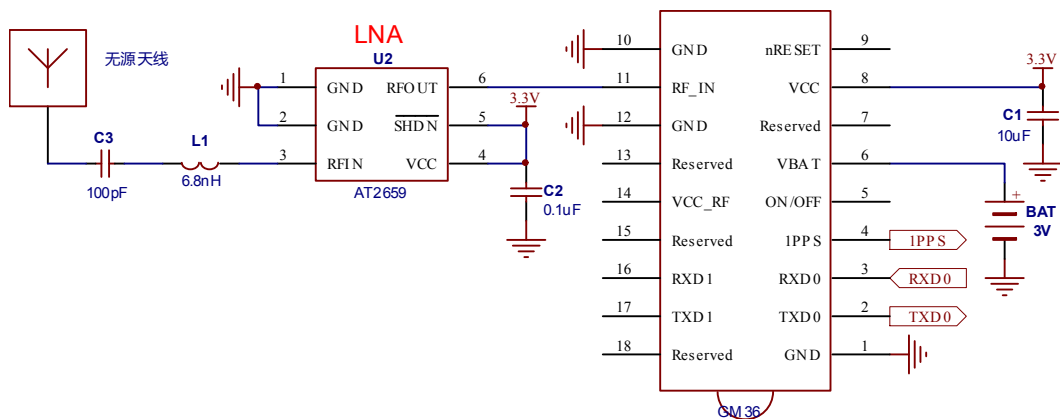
无源天线

C3
100pF

L1
6.8nH

LNA
U2

1 GND
2 GND
3 RFIN
RFOUT 6
$\overline{SHDN}$ 5
VCC 4
AT2659

3.3V
C2
0.1uF

10 GND
11 RF_IN
12 GND
13 Reserved
14 VCC_RF
15 Reserved
16 RXD1
17 TXD1
18 Reserved

nRESET 9
VCC 8
Reserved 7
VBAT 6
ON/OFF 5
1PPS 4
RXD0 3
TXD0 2
GND 1

GM36

3.3V
C1
10uF

+
BAT
3V

1PPS
RXD0
TXD0